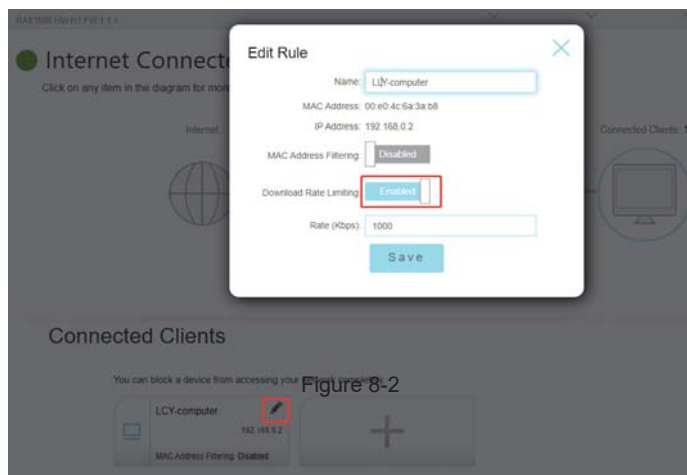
RAX1500 HW:H1 FW:1.1.1

Internet Connected

Click on any item in the diagram for more

Internet

Connected Clients: 1

Edit Rule

Name: LCY-computer

MAC Address: 00:e0:4c:6a:3a:b8

IP Address: 192.168.0.2

MAC Address Filtering: Disabled

Download Rate Limiting: Enabled

Rate (Kbps): 1000

Save

Connected Clients

You can block a device from accessing your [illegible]

Figure 8-2

LCY-computer

192.168.0.2

MAC Address Filtering: Disabled